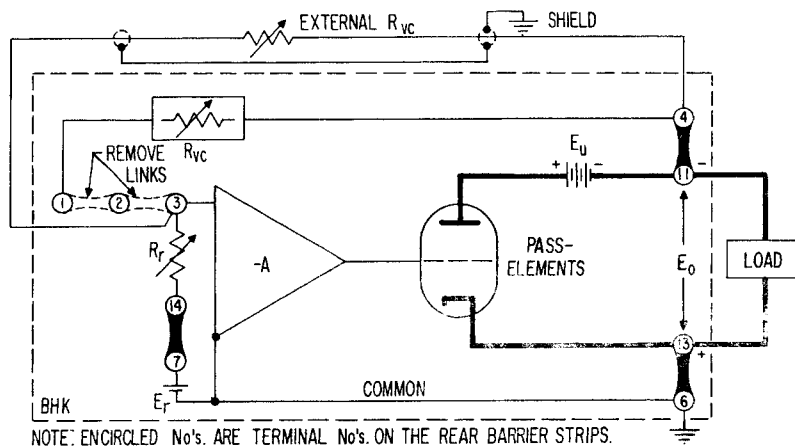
EXTERNAL $R_{VC}$

SHIELD

$R_{VC}$

REMOVE LINKS

1

2

3

4

11

$E_u$

+

-

-

$R_r$

-A

PASS-ELEMENTS

$E_o$

LOAD

14

7

13

+

$E_r$

COMMON

6

BHK

NOTE: ENCIRCLED No's. ARE TERMINAL No's. ON THE REAR BARRIER STRIPS.